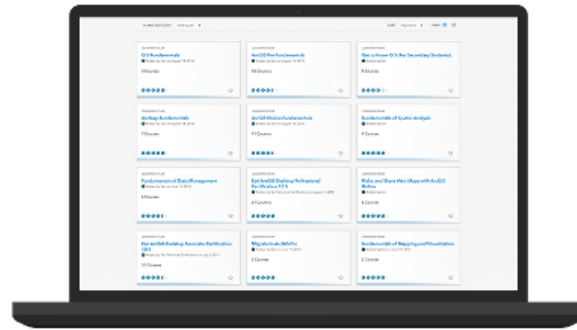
GIS Fundamentals

ArcGIS Pro Fundamentals

Get a Hands-On GIS (for Secondary Students)

ArcMap Fundamentals

ArcGIS Online Fundamentals

Fundamentals of Spatial Analysis

Fundamentals of Data Management

Esri ArcGIS Desktop Professional Certification 10.5

Make and Share Web Maps with ArcGIS Online

Esri ArcGIS Desktop Associate Certification 10.5

Migrate to ArcGIS Pro

Fundamentals of Mapping and Visualization